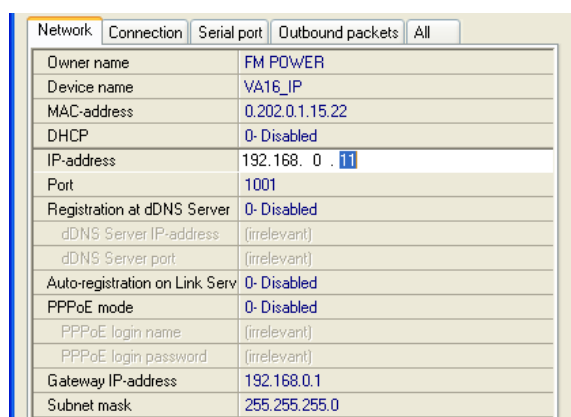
Network | Connection | Serial port | Outbound packets | All

| | |
|---|---|
| Owner name | FM POWER |
| Device name | VA16_IP |
| MAC-address | 0.202.0.1.15.22 |
| DHCP | 0- Disabled |
| IP-address | 192.168. 0 . 11 |
| Port | 1001 |
| Registration at dDNS Server | 0- Disabled |
| dDNS Server IP-address | (irrelevant) |
| dDNS Server port | (irrelevant) |
| Auto-registration on Link Serv | 0- Disabled |
| PPPoE mode | 0- Disabled |
| PPPoE login name | (irrelevant) |
| PPPoE login password | (irrelevant) |
| Gateway IP-address | 192.168.0.1 |
| Subnet mask | 255.255.255.0 |